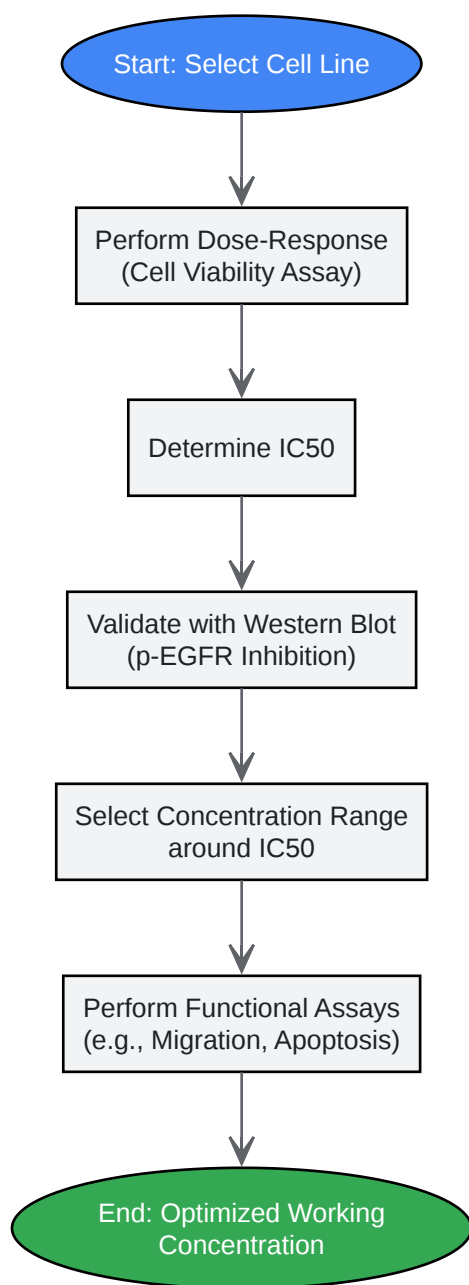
Start: Select Cell Line

Perform Dose-Response (Cell Viability Assay)

Determine IC50

Validate with Western Blot (p-EGFR Inhibition)

Select Concentration Range around IC50

Perform Functional Assays (e.g., Migration, Apoptosis)

End: Optimized Working Concentration